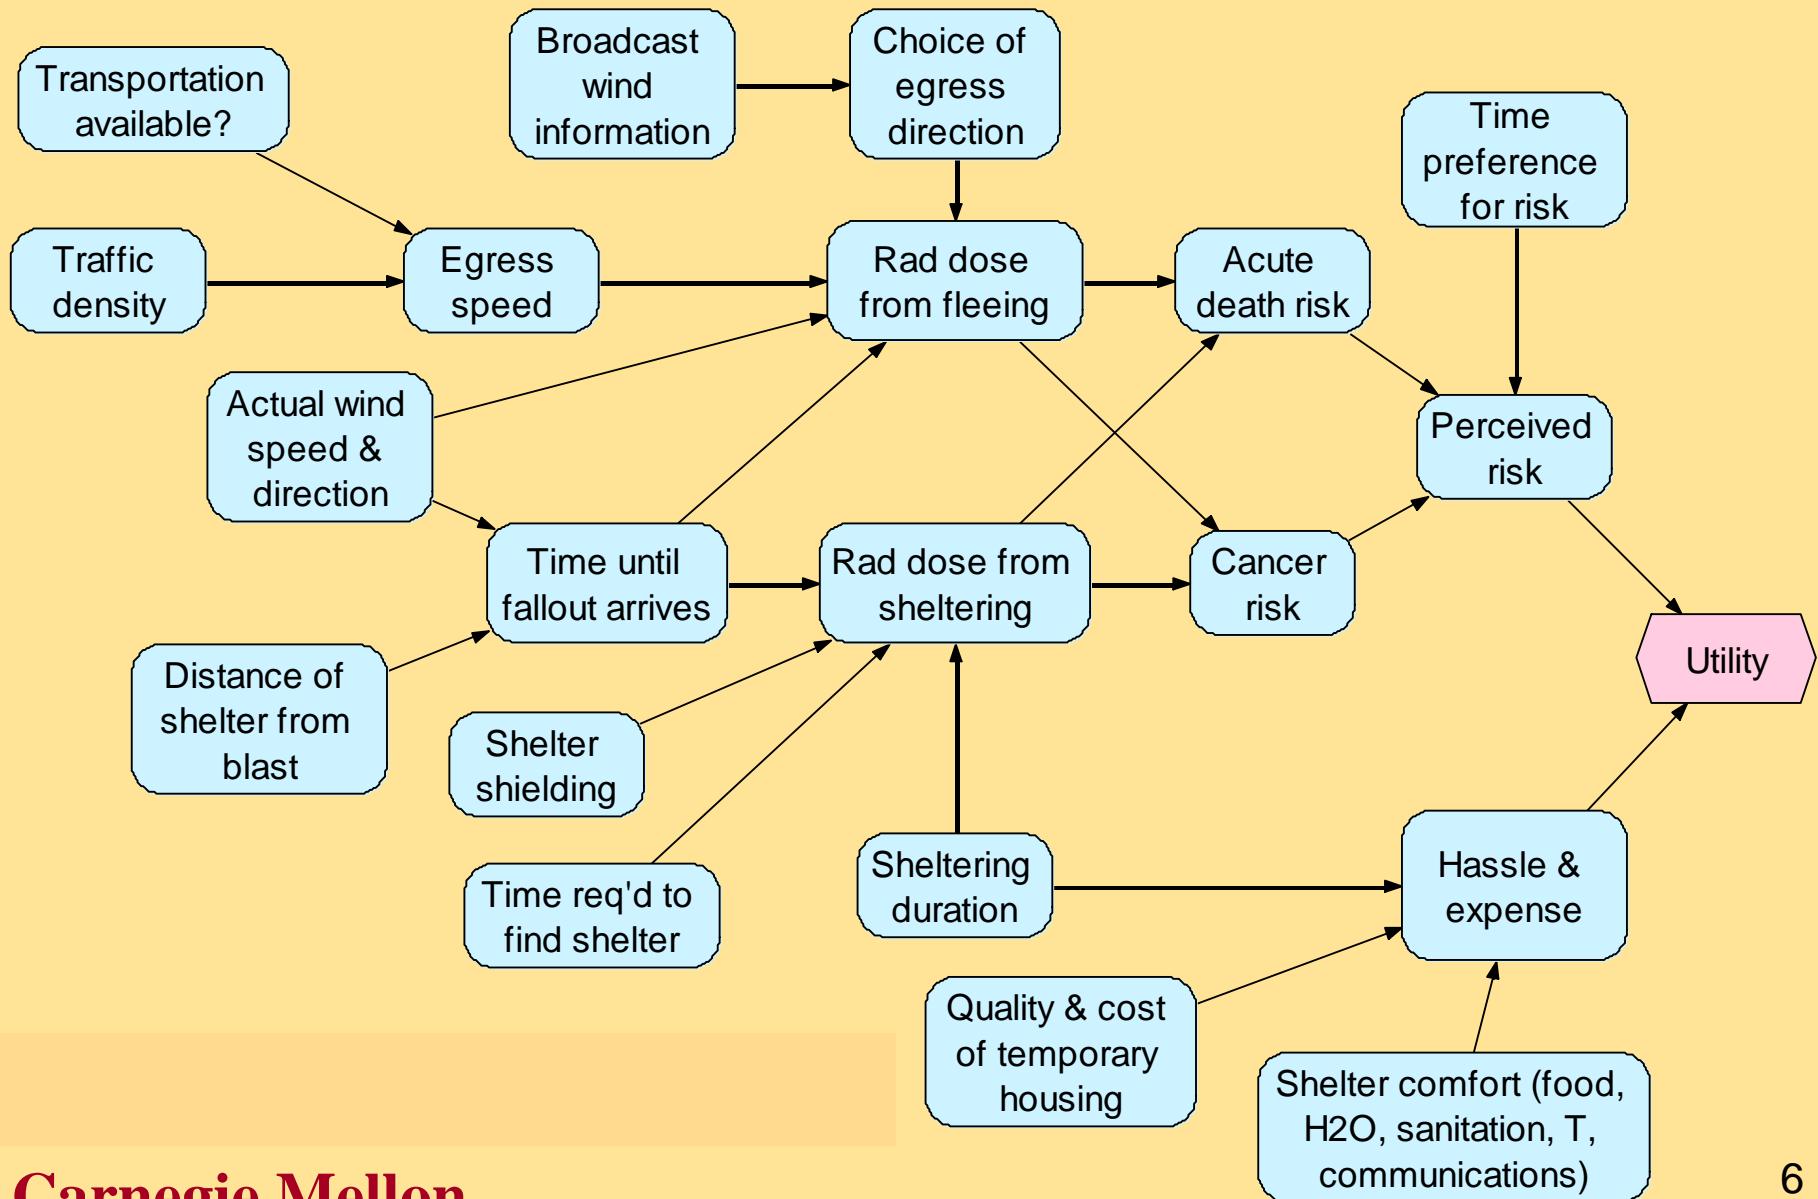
Transportation available?

Broadcast wind information

Choice of egress direction

Time preference for risk

Traffic density

Egress speed

Rad dose from fleeing

Acute death risk

Actual wind speed & direction

Perceived risk

Time until fallout arrives

Rad dose from sheltering

Cancer risk

Utility

Distance of shelter from blast

Shelter shielding

Time req'd to find shelter

Sheltering duration

Hassle & expense

Quality & cost of temporary housing

Shelter comfort (food, H2O, sanitation, T, communications)

Carnegie Mellon

6